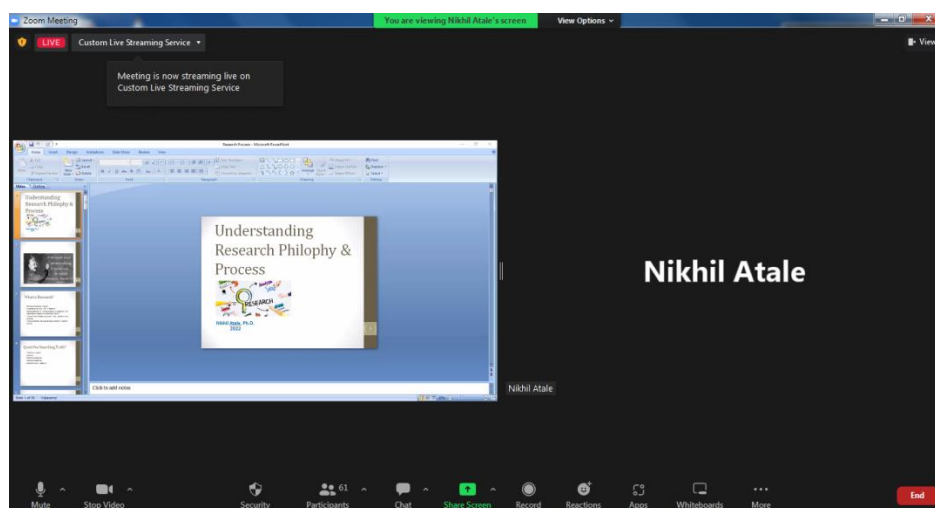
Zoom Meeting

You are viewing Nikhil Atale's screen

View Options

View

LIVE

Custom Live Streaming Service

Meeting is now streaming live on Custom Live Streaming Service

Research Process - Microsoft PowerPoint

Understanding Research Philophy & Process

RESEARCH

Nikhil Atale, Ph.D.
2022

Click to add notes

What is Research?

Nikhil Atale

Nikhil Atale

Mute

Stop Video

Security

61

Participants

Chat

Share Screen

Record

Reactions

Apps

Whiteboards

More

End